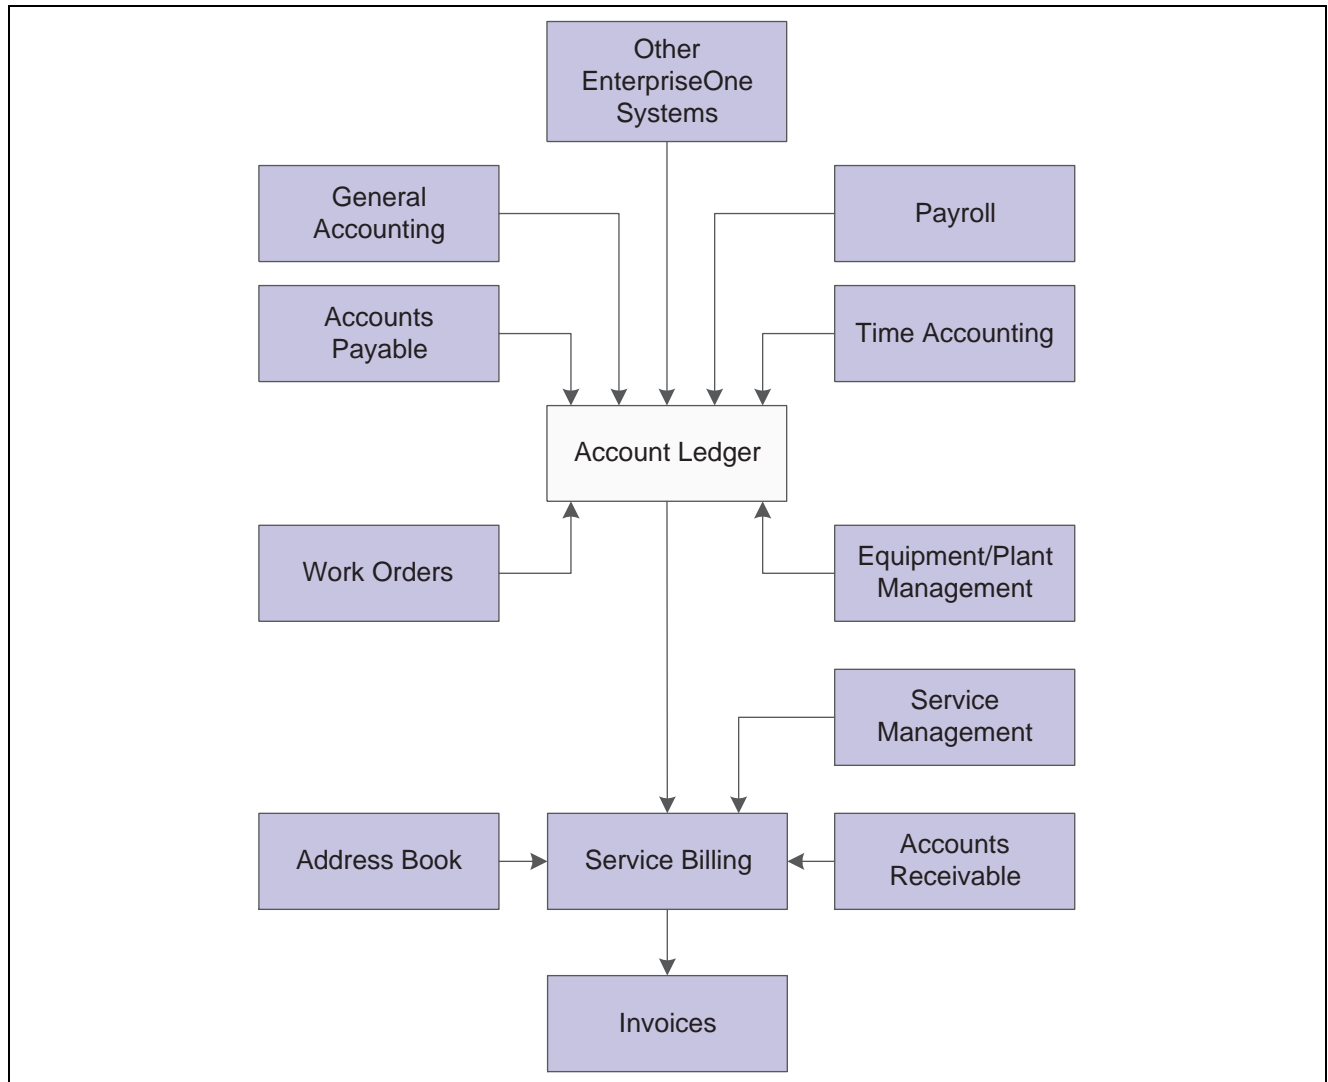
Other EnterpriseOne Systems

General Accounting

Payroll

Accounts Payable

Time Accounting

Account Ledger

Work Orders

Equipment/Plant Management

Service Management

Address Book

Service Billing

Accounts Receivable

Invoices